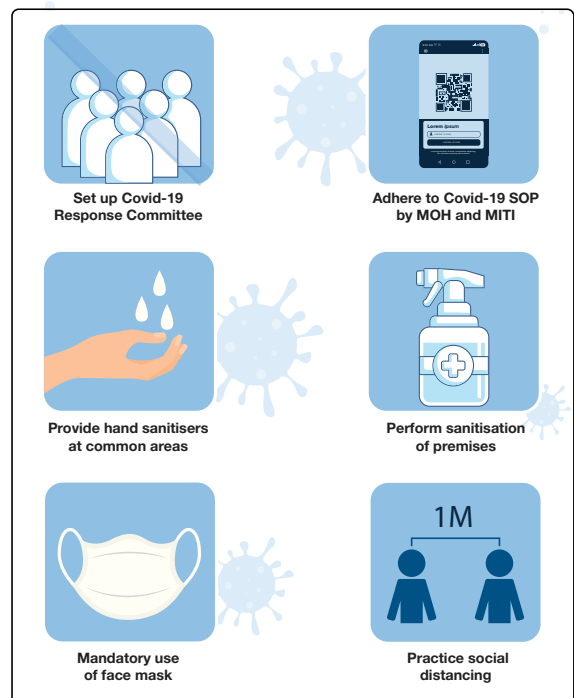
Set up Covid-19 Response Committee

Lorem ipsum

Adhere to Covid-19 SOP by MOH and MITI

Provide hand sanitisers at common areas

Perform sanitisation of premises

Mandatory use of face mask

1M

Practice social distancing